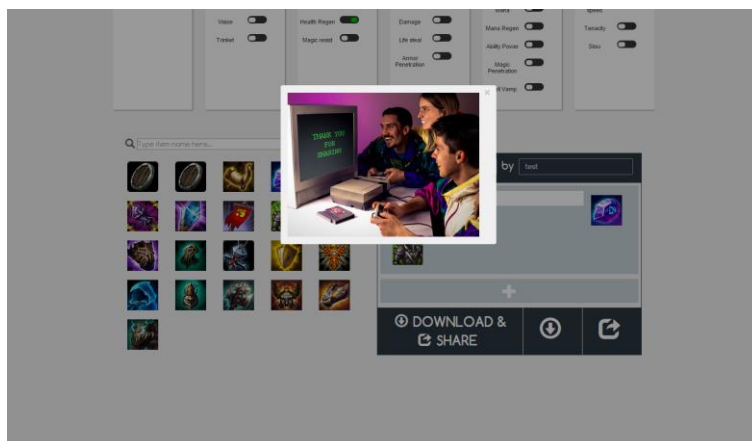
Vision

Trinket

Health Regen

Magic resist

Damage

Life steal

Armor Penetration

Mana Regen

Ability Power

Magic Penetration

Spell Vamp

Tenacity

Slow

Type item name here...

THANK YOU FOR SHARING!

by

test

DOWNLOAD & SHARE